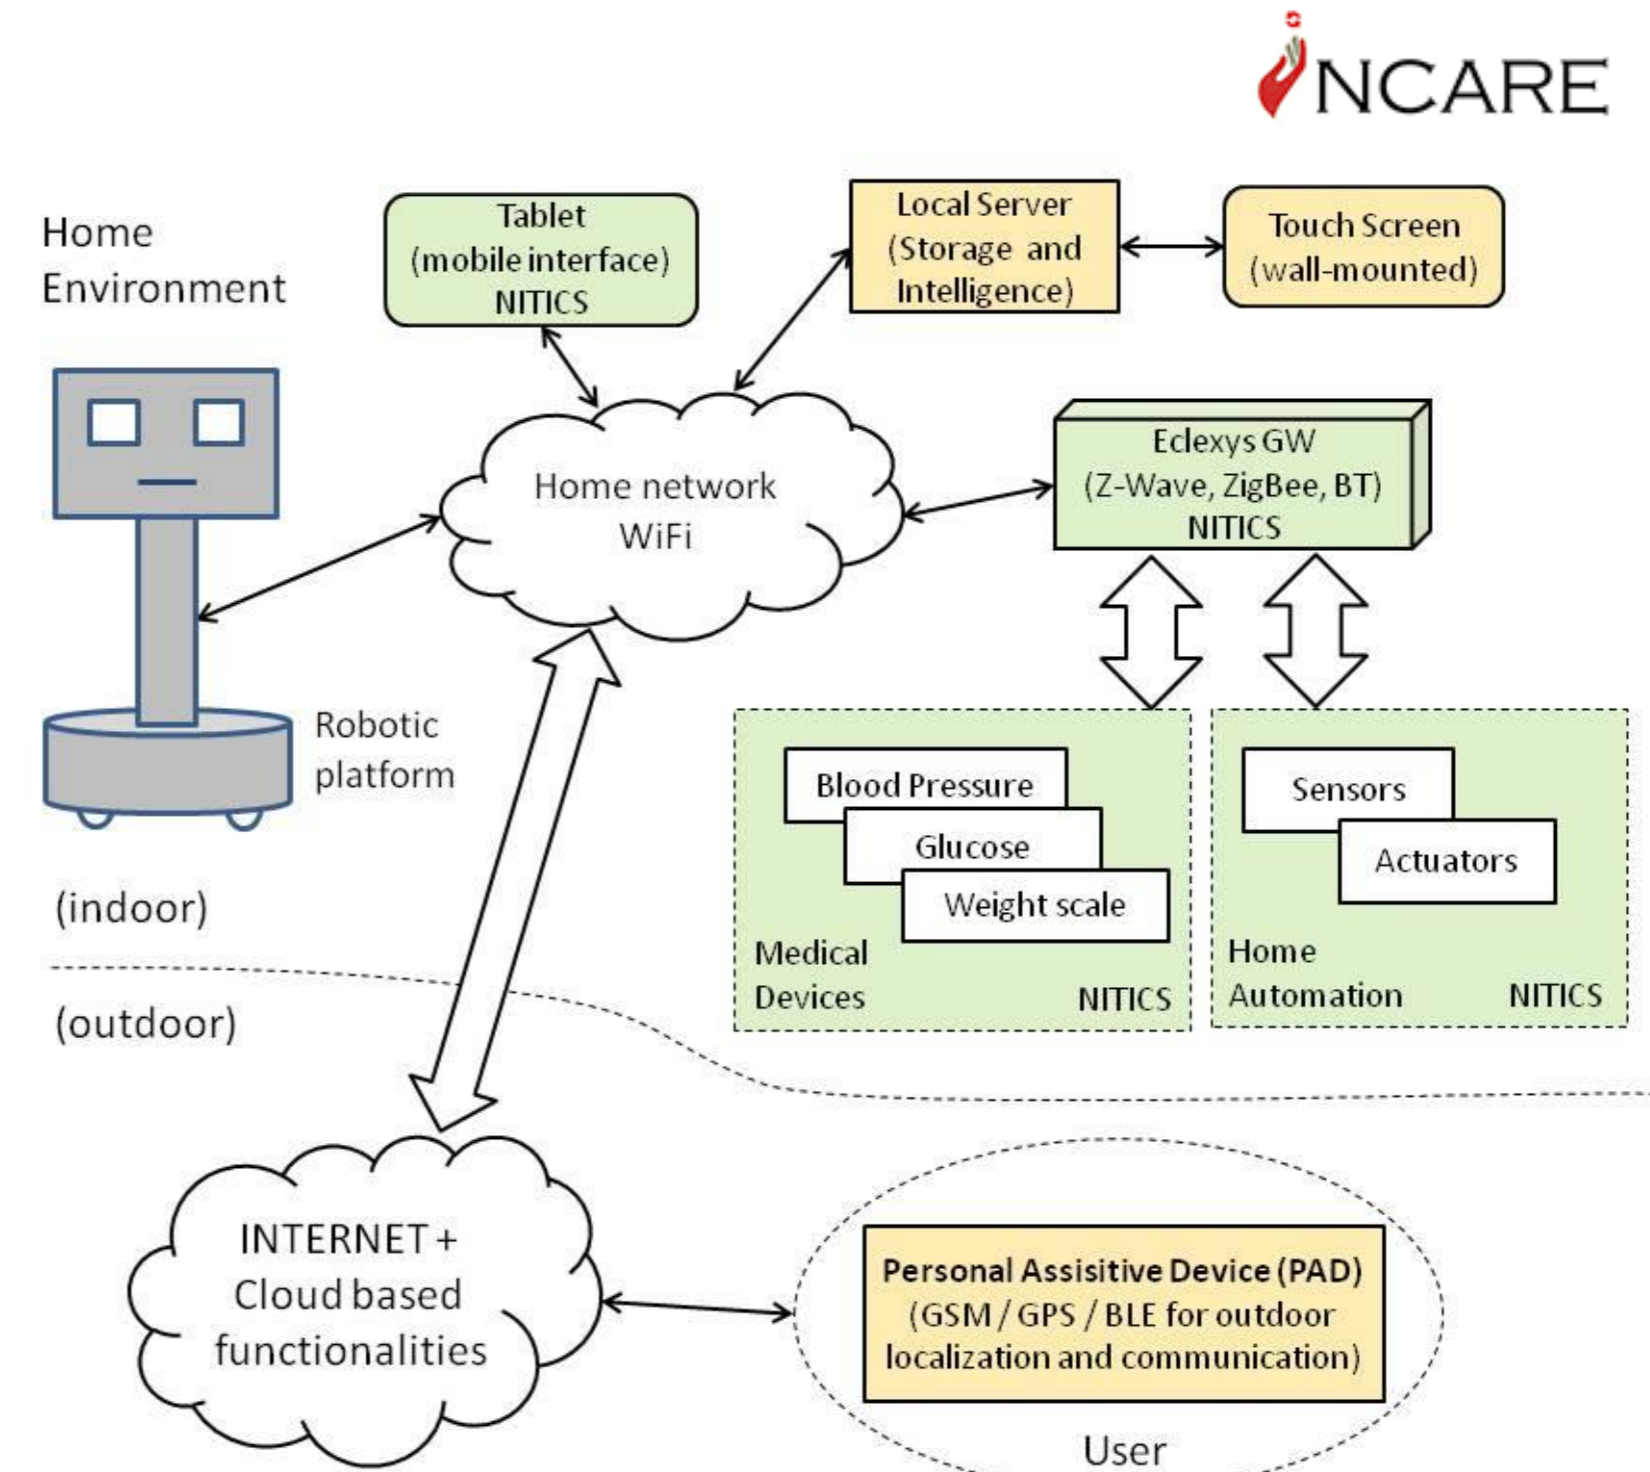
NCARE

Home Environment

Tablet (mobile interface) NITICS

Local Server (Storage and Intelligence)

Touch Screen (wall-mounted)

Home network WiFi

Eclexys GW (Z-Wave, ZigBee, BT) NITICS

Robotic platform

Blood Pressure
Glucose
Weight scale
Medical Devices
NITICS

Sensors
Actuators
Home Automation
NITICS

(indoor)

(outdoor)

INTERNET + Cloud based functionalities

Personal Assisitive Device (PAD) (GSM / GPS / BLE for outdoor localization and communication)

User